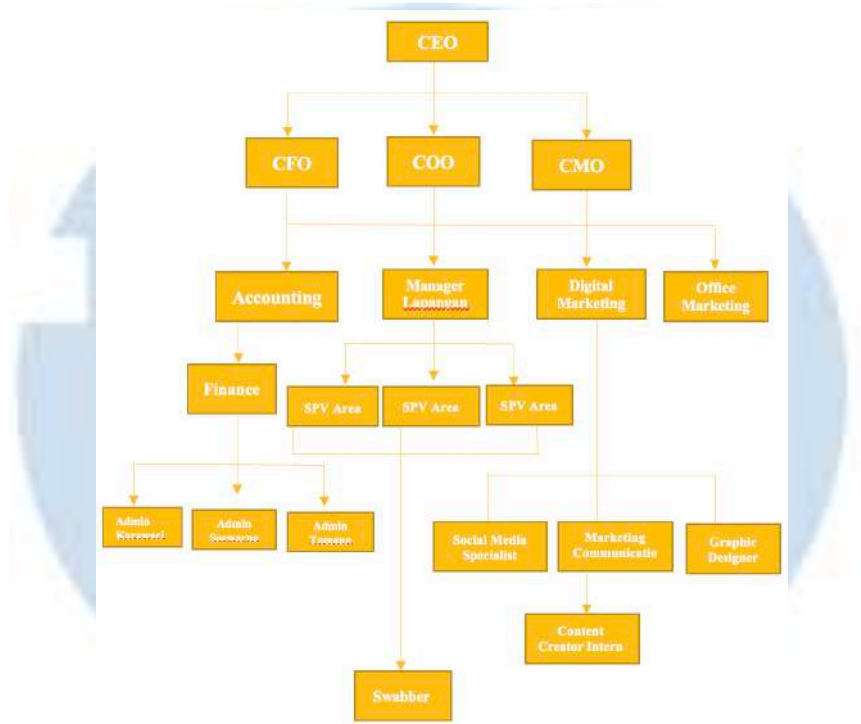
CEO

CFO

COO

CMO

Accounting

Manager Lapangan

Digital Marketing

Office Marketing

Finance

SPV Area

SPV Area

SPV Area

Admin Kerawael

Admin Swwarne

Admin Tamann

Social Media Specialist

Marketing Communicatio

Graphic Designer

Content Creator Intern

Swabber